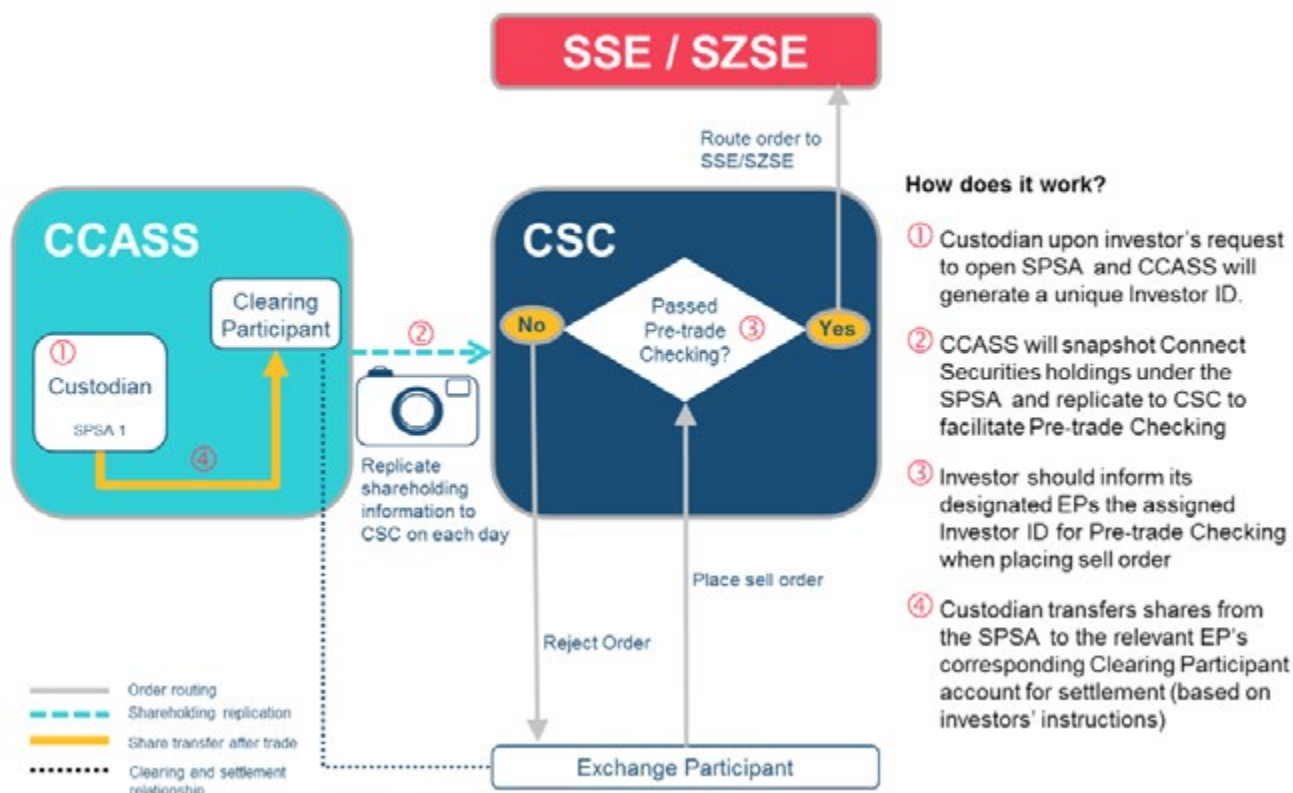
SSE / SZSE

Route order to SSE/SZSE

CCASS

Clearing Participant

①
Custodian

SPSA 1

④

②

Replicate shareholding information to CSC on each day

CSC

No

Passed Pre-trade Checking?

③

Yes

Place sell order

Reject Order

Exchange Participant

Order routing
Shareholding replication
Share transfer after trade
Clearing and settlement relationship

How does it work?

① Custodian upon investor's request to open SPSA and CCASS will generate a unique Investor ID.

② CCASS will snapshot Connect Securities holdings under the SPSA and replicate to CSC to facilitate Pre-trade Checking

③ Investor should inform its designated EPs the assigned Investor ID for Pre-trade Checking when placing sell order

④ Custodian transfers shares from the SPSA to the relevant EP's corresponding Clearing Participant account for settlement (based on investors' instructions)